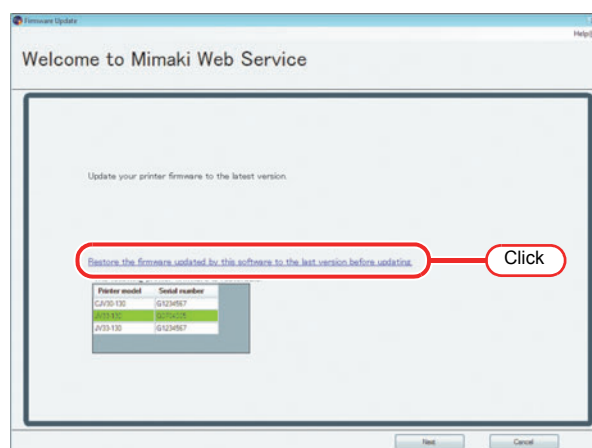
Firmware Update

Help(

Welcome to Mimaki Web Service

Update your printer firmware to the latest version.

Restore the firmware updated by this software to the last version before updating

Click

| Printer model | Serial number |
|---|---|
| CJV30-130 | G1234567 |
| JV33-130 | G2704325 |
| JV33-130 | G1234567 |

Next

Cancel